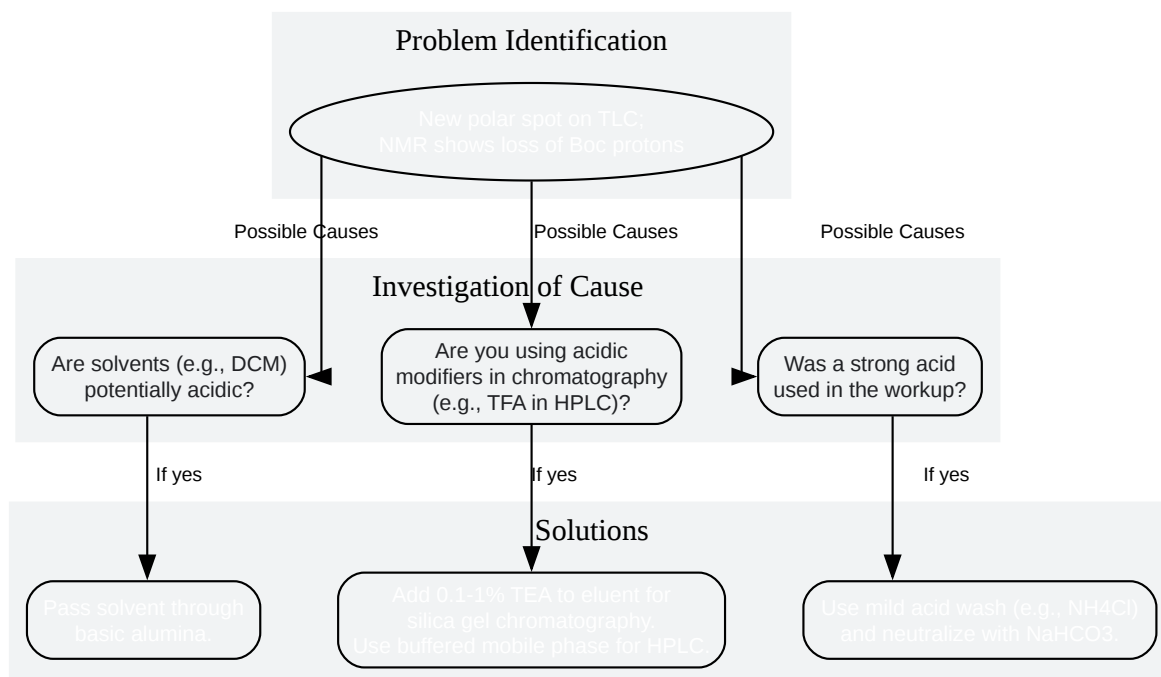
Problem Identification

New polar spot on TLC;
NMR shows loss of Boc protons

Possible Causes

Possible Causes

Possible Causes

Investigation of Cause

Are solvents (e.g., DCM) potentially acidic?

Are you using acidic modifiers in chromatography (e.g., TFA in HPLC)?

Was a strong acid used in the workup?

If yes

If yes

If yes

Solutions

Pass solvent through basic alumina.

Add 0.1-1% TEA to eluent for silica gel chromatography.
Use buffered mobile phase for HPLC.

Use mild acid wash (e.g., NH4Cl) and neutralize with NaHCO3.